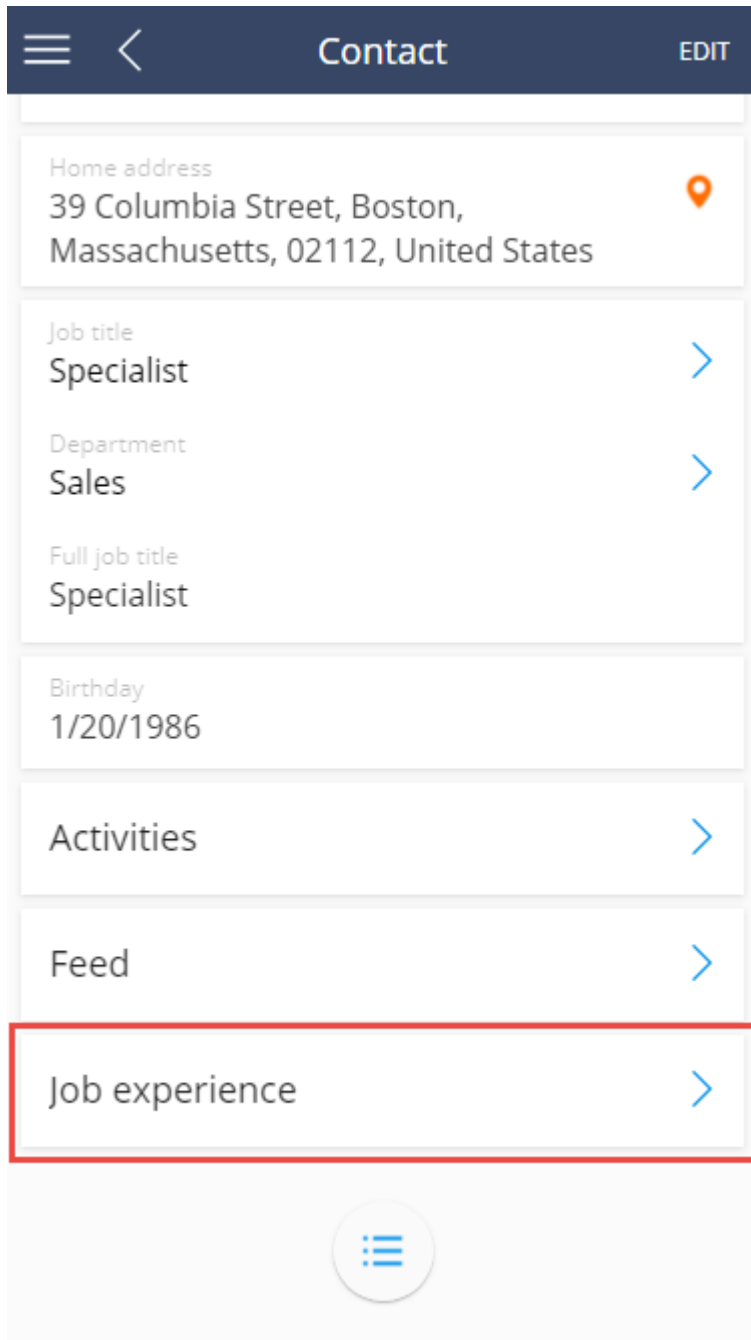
Contact
EDIT

Home address
39 Columbia Street, Boston, Massachusetts, 02112, United States

Job title
Specialist

Department
Sales

Full job title
Specialist

Birthday
1/20/1986

Activities

Feed

Job experience